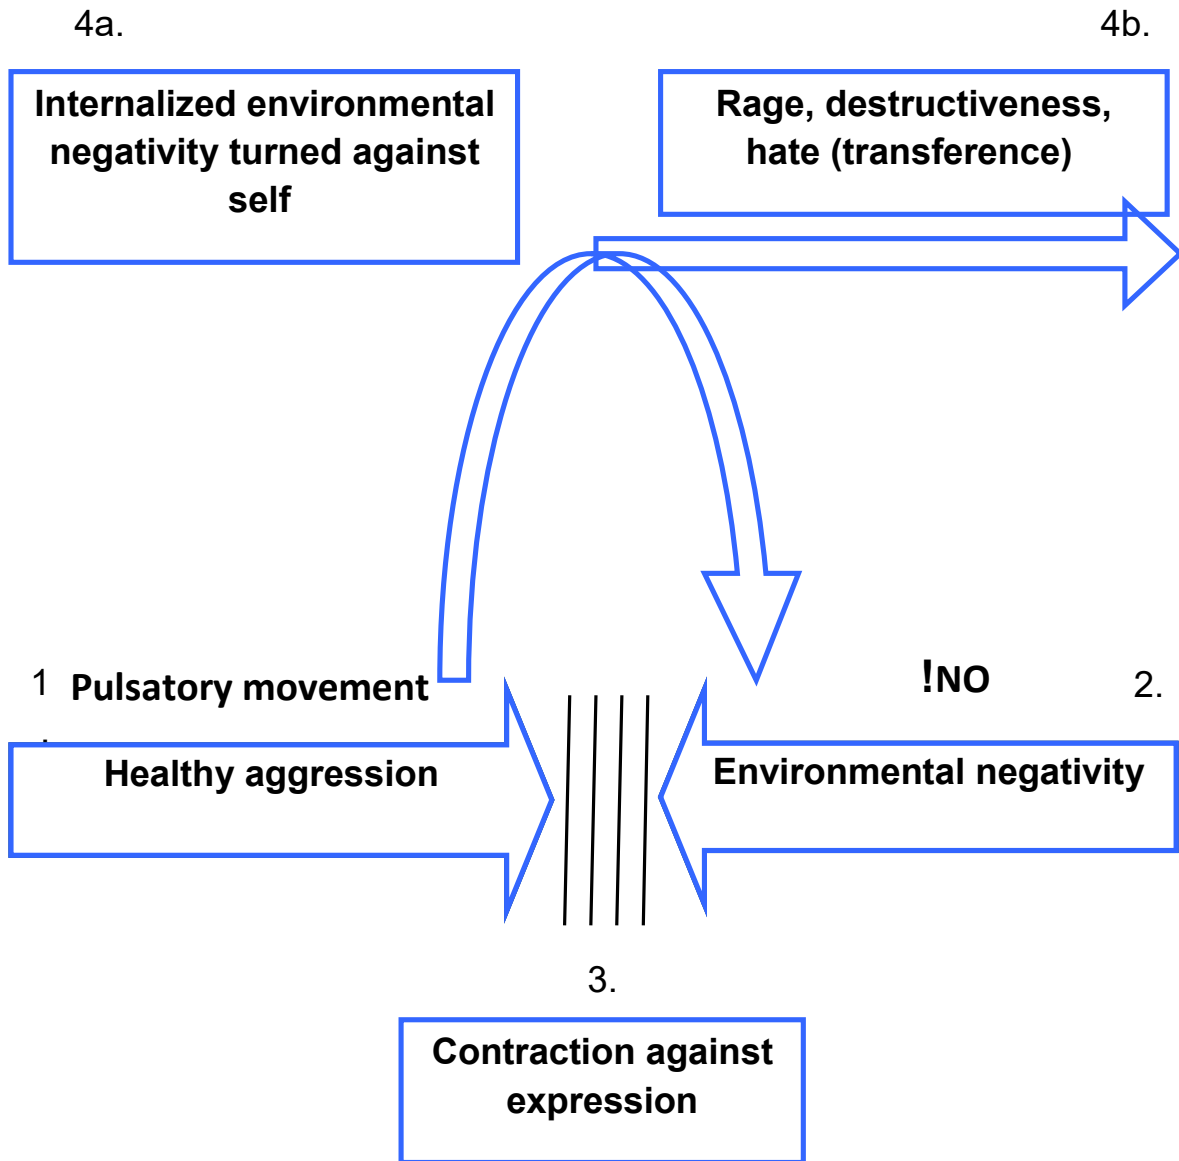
4a.

4b.

Internalized environmental negativity turned against self

Rage, destructiveness, hate (transference)

1 Pulsatory movement

!NO

2.

Healthy aggression

Environmental negativity

3.

Contraction against expression